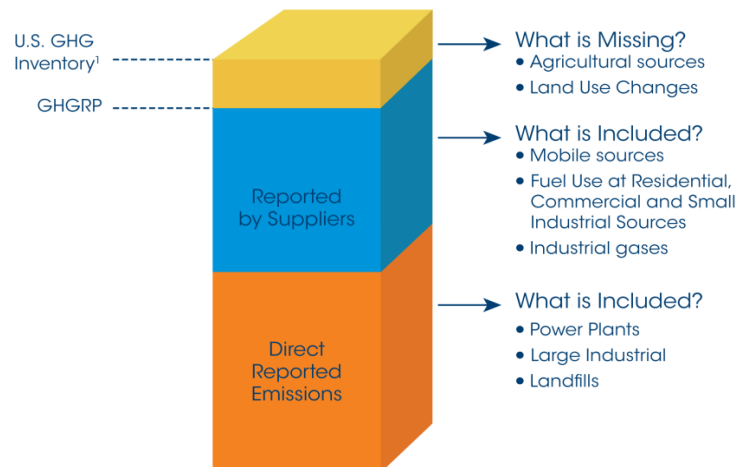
U.S. GHG Inventory$^1$

GHGRP

Reported by Suppliers

Direct Reported Emissions

What is Missing?
• Agricultural sources
• Land Use Changes

What is Included?
• Mobile sources
• Fuel Use at Residential, Commercial and Small Industrial Sources
• Industrial gases

What is Included?
• Power Plants
• Large Industrial
• Landfills